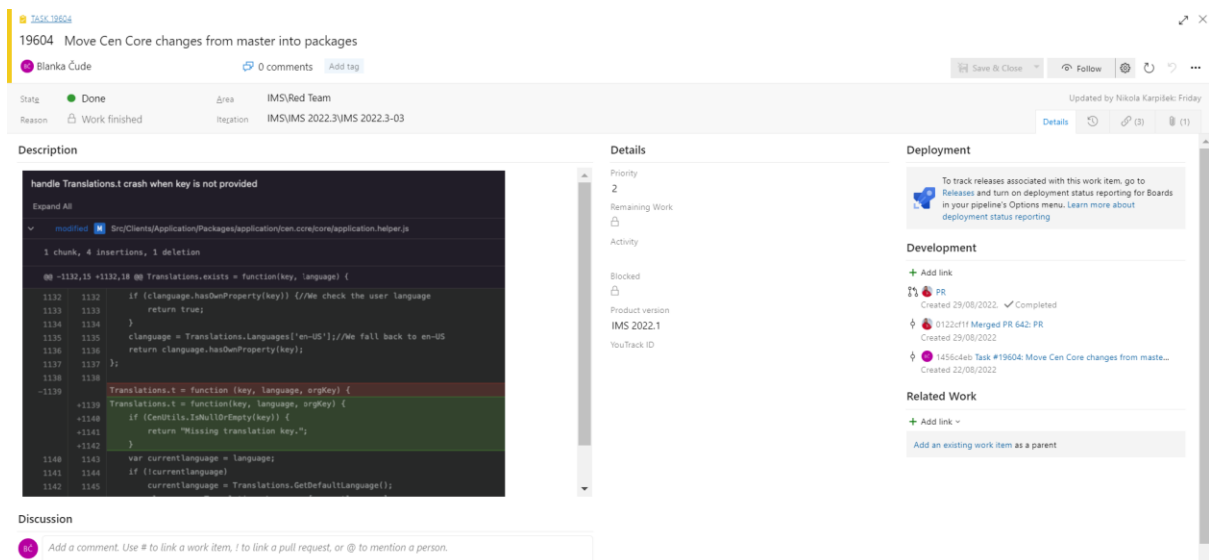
TASK 19604

19604 Move Cen Core changes from master into packages

BČ Blanka Čude

0 comments Add tag

Save & Close Follow

State Done Area IMS\Red Team

Reason Work finished Iteration IMS\IMS 2022.3\IMS 2022.3-03

Updated by Nikola Karpíšek: Friday

Details (3) (1)

Description

handle Translations.t crash when key is not provided

Expand All

modified M Src/Clients/Application/Packages/application/cen.ccre/core/application.helper.js

1 chunk, 4 insertions, 1 deletion

@@ -1132,15 +1132,18 @@ Translations.exists = function(key, language) {

| | | |
|---|---|---|
| 1132 | 1132 | if (clanguage.hasOwnProperty(key)) {//We check the user language |
| 1133 | 1133 | return true; |
| 1134 | 1134 | } |
| 1135 | 1135 | clanguage = Translations.Languages['en-US'];//We fall back to en-US |
| 1136 | 1136 | return clanguage.hasOwnProperty(key); |
| 1137 | 1137 | }; |
| 1138 | 1138 | |
| -1139 | | Translations.t = function (key, language, orgKey) { |
| | +1139 | Translations.t = function(key, language, orgKey) { |
| | +1140 | if (CenUtils.IsNullOrEmpty(key)) { |
| | +1141 | return "Missing translation key."; |
| | +1142 | } |
| 1140 | 1143 | var currentlanguage = language; |
| 1141 | 1144 | if (!currentlanguage) |
| 1142 | 1145 | currentlanguage = Translations.GetDefaultLanguage(); |

Details

Priority
2

Remaining Work

Activity

Blocked

Product version
IMS 2022.1

YouTrack ID

Deployment

To track releases associated with this work item, go to Releases and turn on deployment status reporting for Boards in your pipeline's Options menu. Learn more about deployment status reporting

Development

+ Add link

PR
Created 29/08/2022. ✓ Completed

0122cf1f Merged PR 642: PR
Created 29/08/2022

1456c4eb Task #19604: Move Cen Core changes from maste...
Created 22/08/2022

Related Work

+ Add link

Add an existing work item as a parent

Discussion

BČ Add a comment. Use # to link a work item, ! to link a pull request, or @ to mention a person.